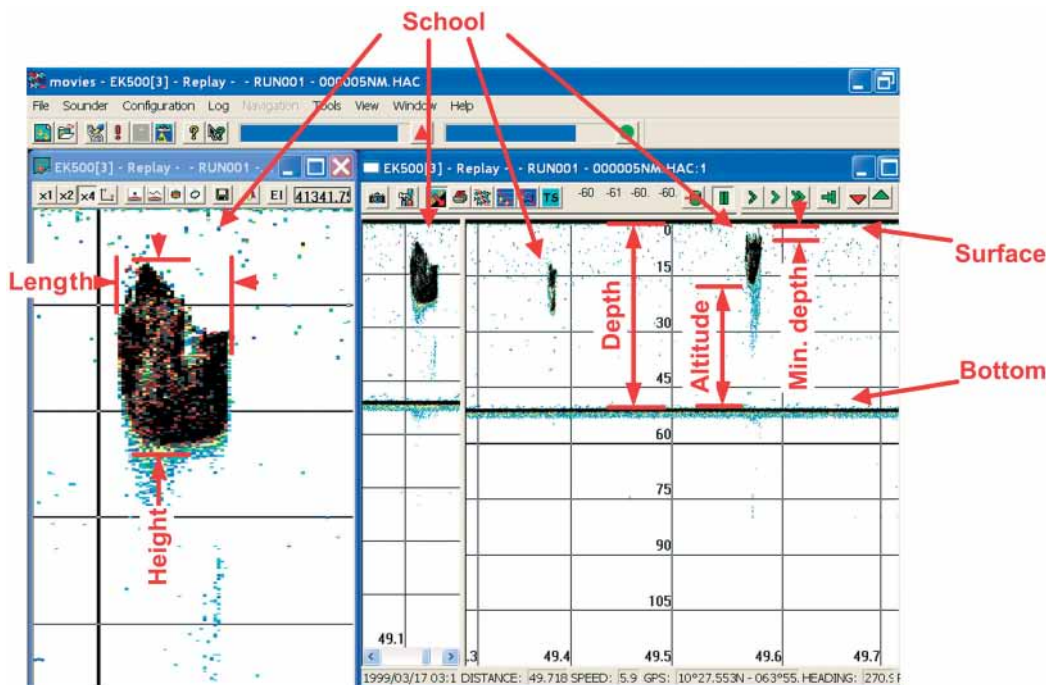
School

movies - EK500[3] - Replay - - RUN001 - 000005NM.HAC

File Sounder Configuration Log Navigation Tools View Window Help

EK500[3] - Replay - - RUN001 -

x1 x2 x4 EI 41341.75

EK500[3] - Replay - - RUN001 - 000005NM.HAC:1

TS -60 -61 -60. -60.

Length

Height

Depth

Altitude

Min. depth

Surface

Bottom

0
15
30
45
60
75
90
105

49.1
.3
49.4
49.5
49.6
49.7

1999/03/17 03:1 DISTANCE: 49.718 SPEED: 5.9 GPS: 10°27.553N - 063°55. HEADING: 270.9